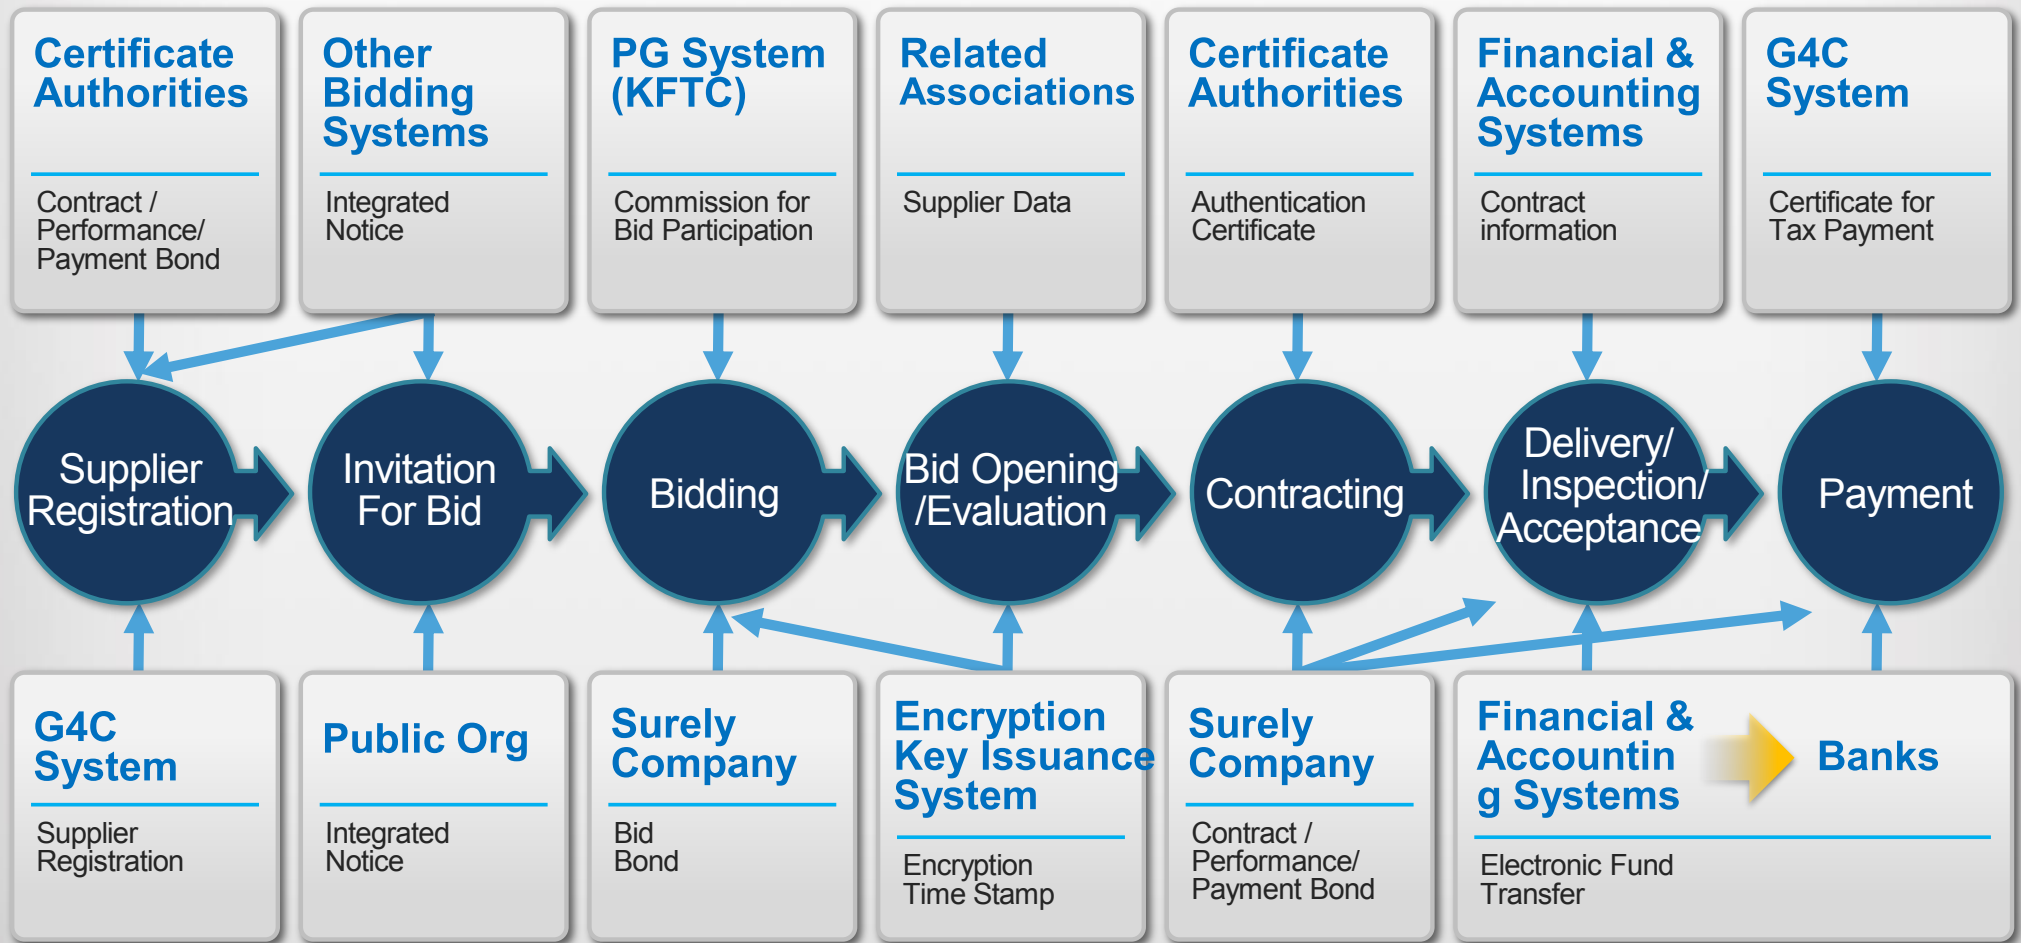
Certificate Authorities

Contract / Performance/ Payment Bond

Other Bidding Systems

Integrated Notice

PG System (KFTC)

Commission for Bid Participation

Related Associations

Supplier Data

Certificate Authorities

Authentication Certificate

Financial & Accounting Systems

Contract information

G4C System

Certificate for Tax Payment

Supplier Registration

Invitation For Bid

Bidding

Bid Opening /Evaluation

Contracting

Delivery/ Inspection/ Acceptance

Payment

G4C System

Supplier Registration

Public Org

Integrated Notice

Surely Company

Bid Bond

Encryption Key Issuance System

Encryption Time Stamp

Surely Company

Contract / Performance/ Payment Bond

Financial & Accountin g Systems

Banks

Electronic Fund Transfer